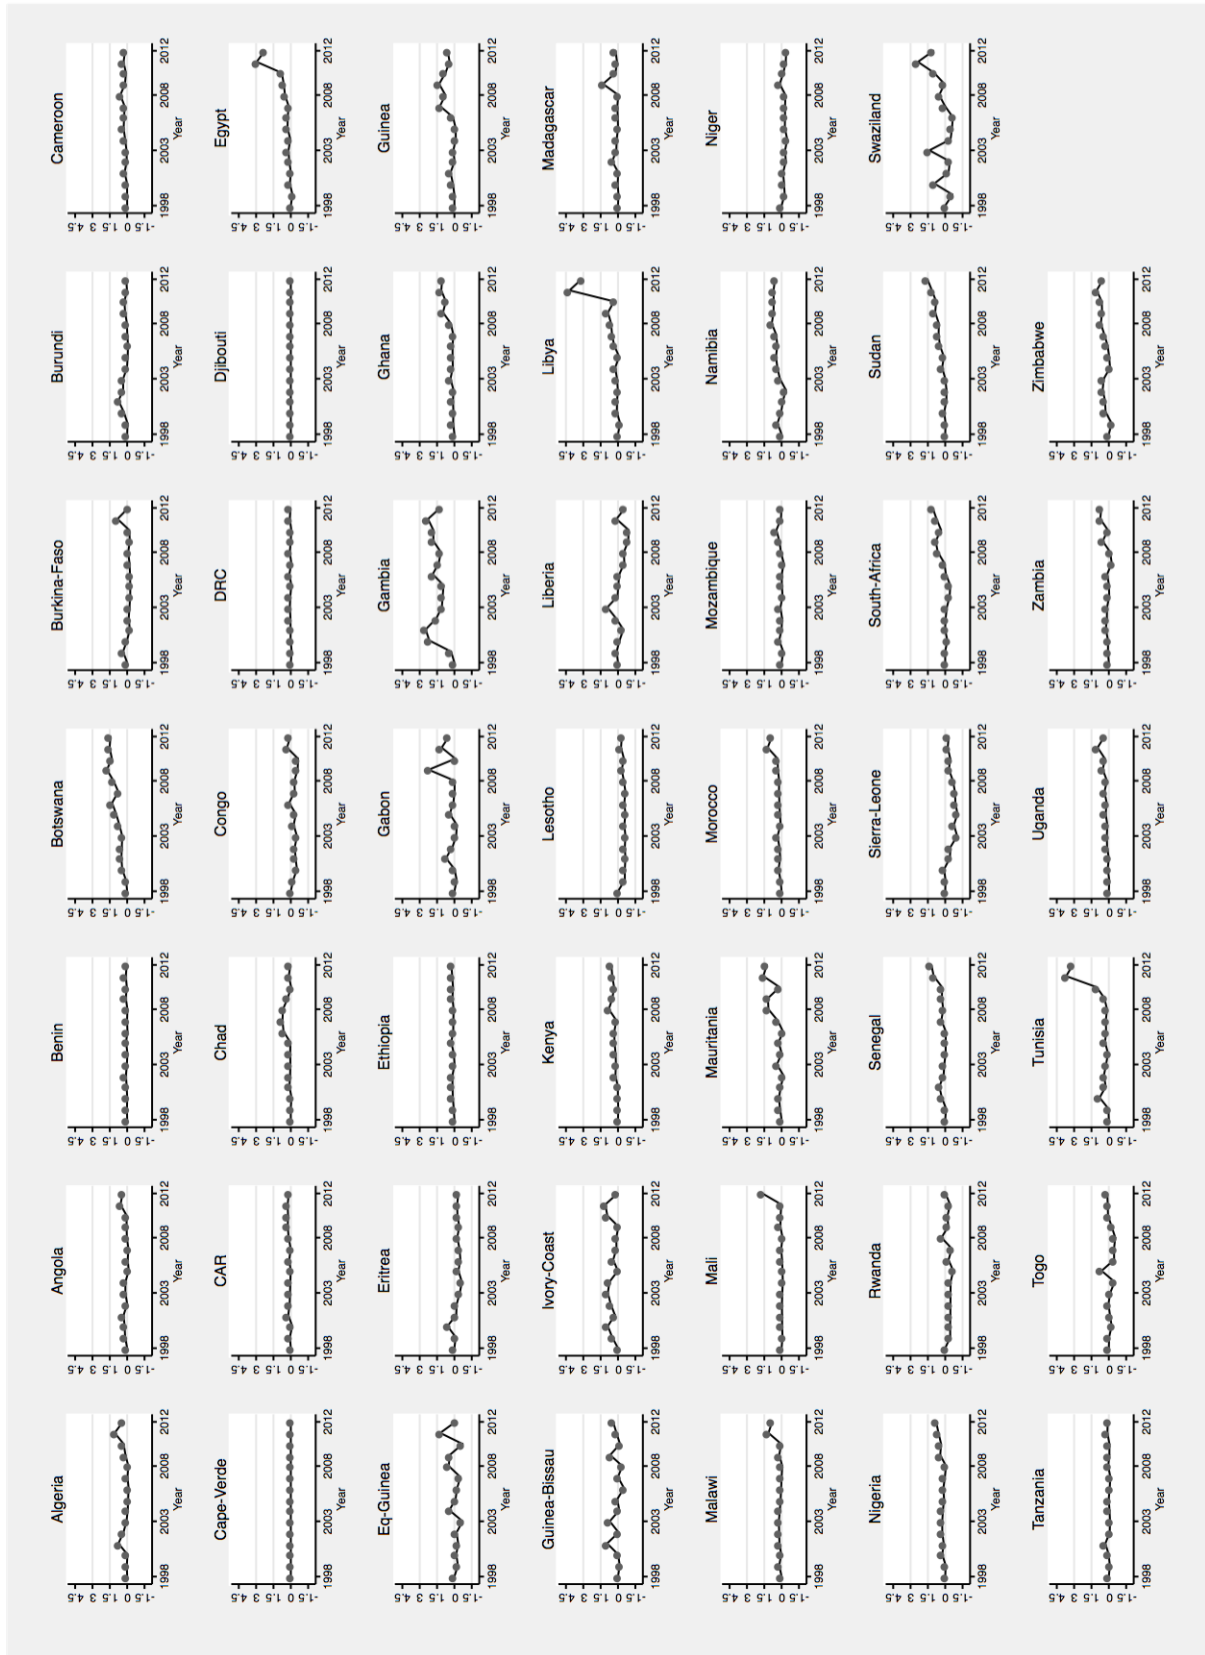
Algeria
Angola
Benin
Botswana
Burkina-Faso
Burundi
Cameroon
Cape-Verde
CAR
Chad
Congo
DRC
Djibouti
Egypt
Eq-Guinea
Eritrea
Ethiopia
Gabon
Gambia
Ghana
Guinea
Guinea-Bissau
Ivory-Coast
Kenya
Lesotho
Liberia
Libya
Madagascar
Malawi
Mali
Mauritania
Morocco
Mozambique
Namibia
Niger
Nigeria
Rwanda
Senegal
Sierra-Leone
South-Africa
Sudan
Swaziland
Tanzania
Togo
Tunisia
Uganda
Zambia
Zimbabwe

-1.5 0 1.5 3 4.5
1998 2003 2008 2012
Year